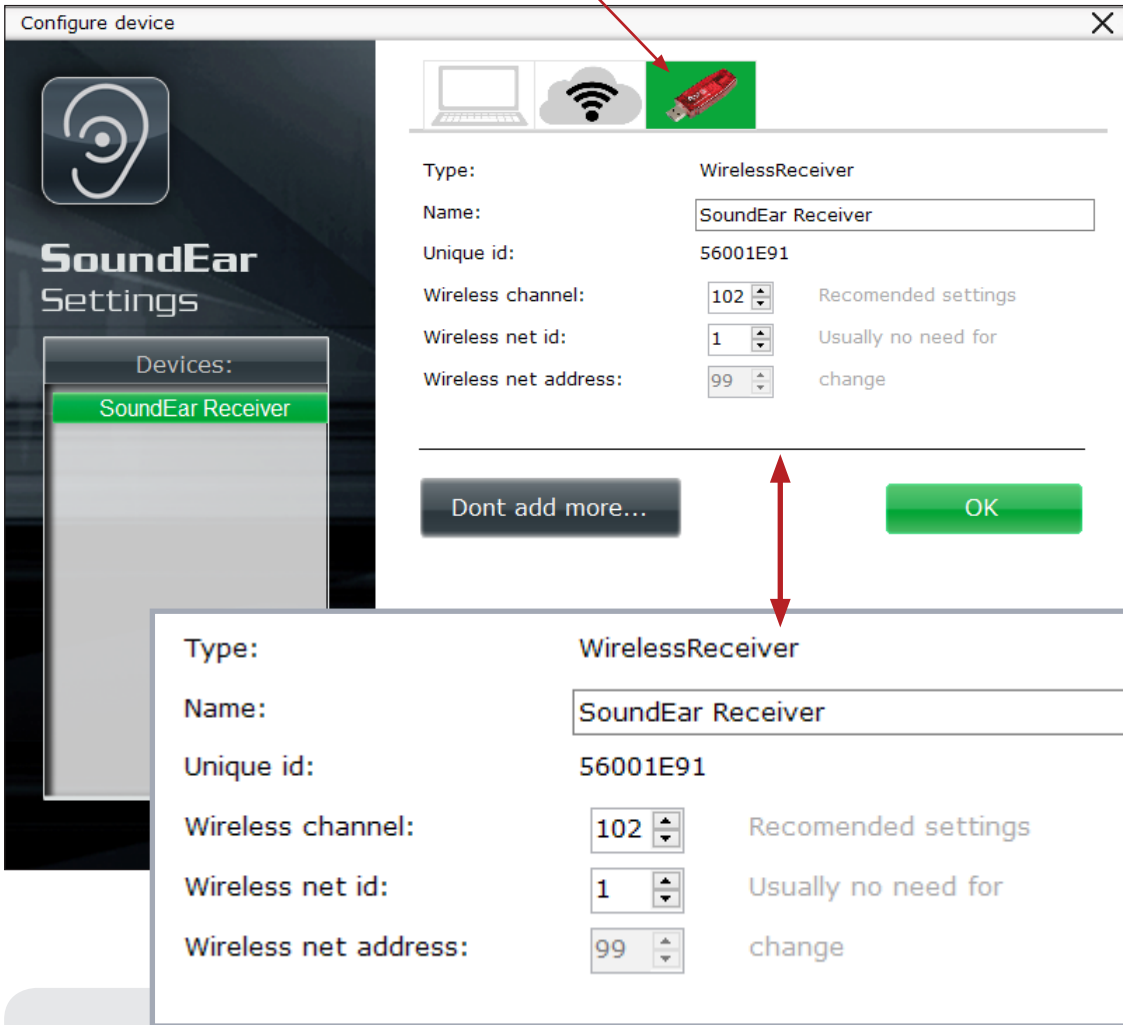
Configure device

SoundEar
Settings

Devices:
SoundEar Receiver

Type: WirelessReceiver
Name: SoundEar Receiver
Unique id: 56001E91
Wireless channel: 102 Recomended settings
Wireless net id: 1 Usually no need for
Wireless net address: 99 change

Dont add more...
OK

Type: WirelessReceiver
Name: SoundEar Receiver
Unique id: 56001E91
Wireless channel: 102 Recomended settings
Wireless net id: 1 Usually no need for
Wireless net address: 99 change